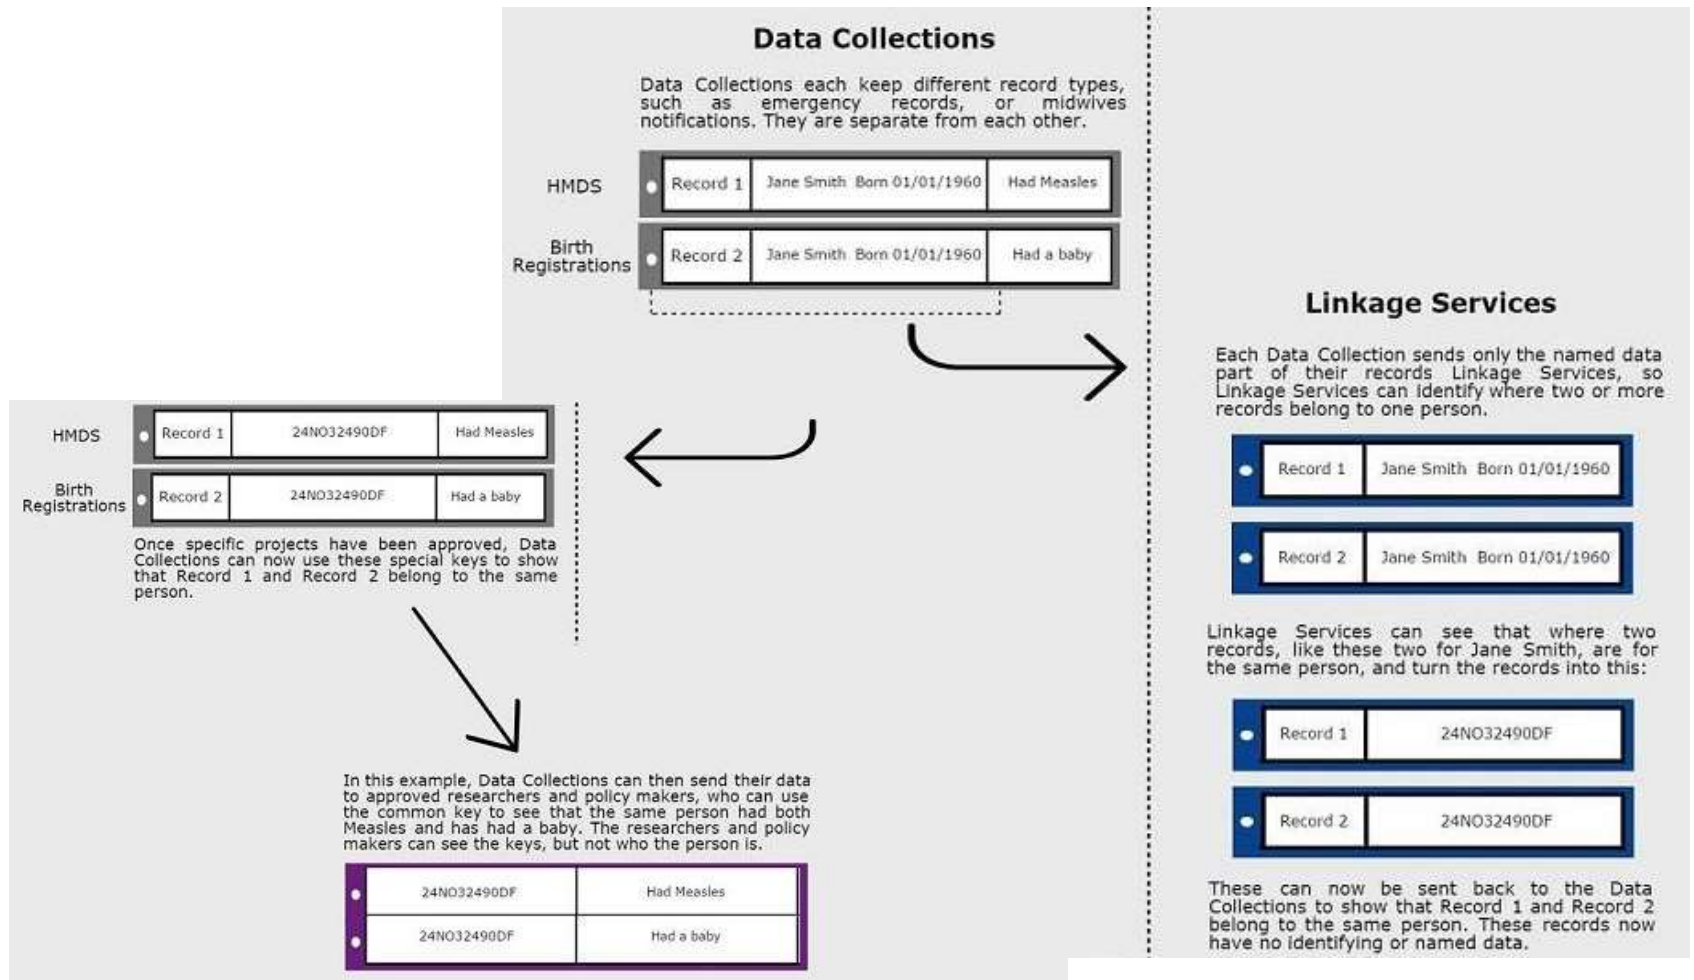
Data Collections

Data Collections each keep different record types, such as emergency records, or midwives notifications. They are separate from each other.

| HMDS | Record 1 | Jane Smith Born 01/01/1960 | Had Measles |
|---|---|---|---|
| Birth Registrations | Record 2 | Jane Smith Born 01/01/1960 | Had a baby |

Linkage Services

Each Data Collection sends only the named data part of their records Linkage Services, so Linkage Services can identify where two or more records belong to one person.

| Record 1 | Jane Smith Born 01/01/1960 |
|---|---|
| Record 2 | Jane Smith Born 01/01/1960 |

Linkage Services can see that where two records, like these two for Jane Smith, are for the same person, and turn the records into this:

| Record 1 | 24NO32490DF |
|---|---|
| Record 2 | 24NO32490DF |

These can now be sent back to the Data Collections to show that Record 1 and Record 2 belong to the same person. These records now have no identifying or named data.

| HMDS | Record 1 | 24NO32490DF | Had Measles |
|---|---|---|---|
| Birth Registrations | Record 2 | 24NO32490DF | Had a baby |

Once specific projects have been approved, Data Collections can now use these special keys to show that Record 1 and Record 2 belong to the same person.

In this example, Data Collections can then send their data to approved researchers and policy makers, who can use the common key to see that the same person had both Measles and has had a baby. The researchers and policy makers can see the keys, but not who the person is.

| 24NO32490DF | Had Measles |
|---|---|
| 24NO32490DF | Had a baby |